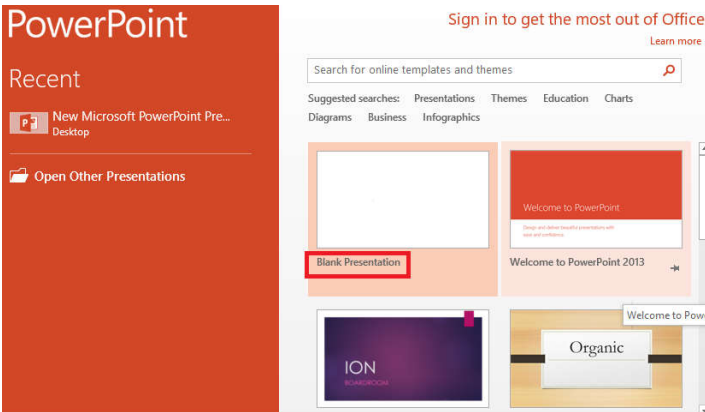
PowerPoint

Recent

New Microsoft PowerPoint Pre...
Desktop

Open Other Presentations

Sign in to get the most out of Office
Learn more

Search for online templates and themes

Suggested searches: Presentations Themes Education Charts Diagrams Business Infographics

Blank Presentation

Welcome to PowerPoint
Design and deliver beautiful presentations with ease and confidence.

Welcome to PowerPoint 2013

Welcome to Pow

ION
BOARDROOM

Organic